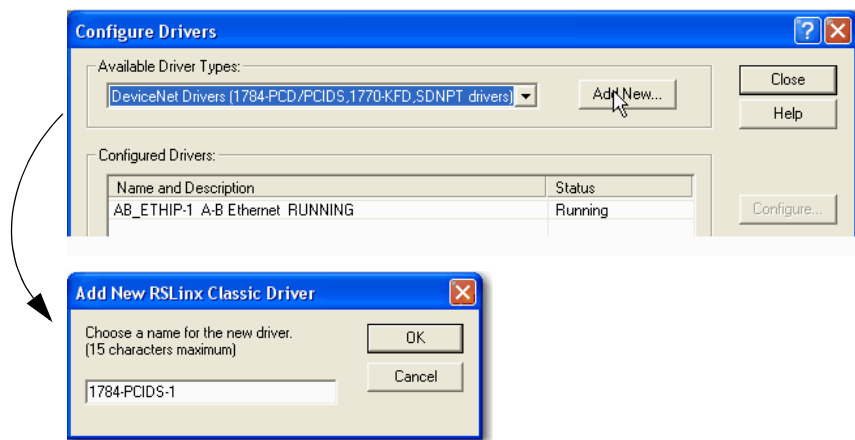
Configure Drivers

Available Driver Types:

DeviceNet Drivers (1784-PCD/PCIDS,1770-KFD,SDNPT drivers)

Add New...

Close

Help

Configured Drivers:

| Name and Description | Status |
|---|---|
| AB_ETHIP-1 A-B Ethernet RUNNING | Running |

Configure...

Add New RSLinx Classic Driver

Choose a name for the new driver. (15 characters maximum)

OK

Cancel

1784-PCIDS-1